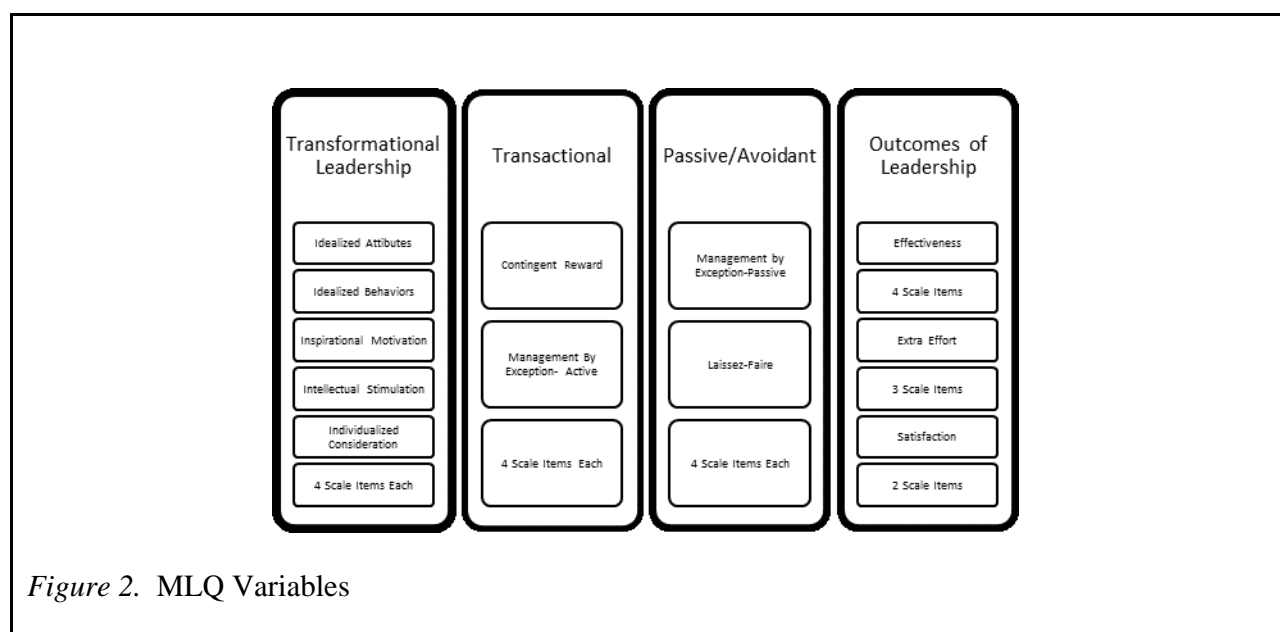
Transformational Leadership

Idealized Attibutes

Idealized Behaviors

Inspirational Motivation

Intellectual Stimulation

Individualized Consideration

4 Scale Items Each

Transactional

Contingent Reward

Management By Exception- Active

4 Scale Items Each

Passive/Avoidant

Management by Exception-Passive

Laissez-Faire

4 Scale Items Each

Outcomes of Leadership

Effectiveness

4 Scale Items

Extra Effort

3 Scale Items

Satisfaction

2 Scale Items

Figure 2. MLQ Variables